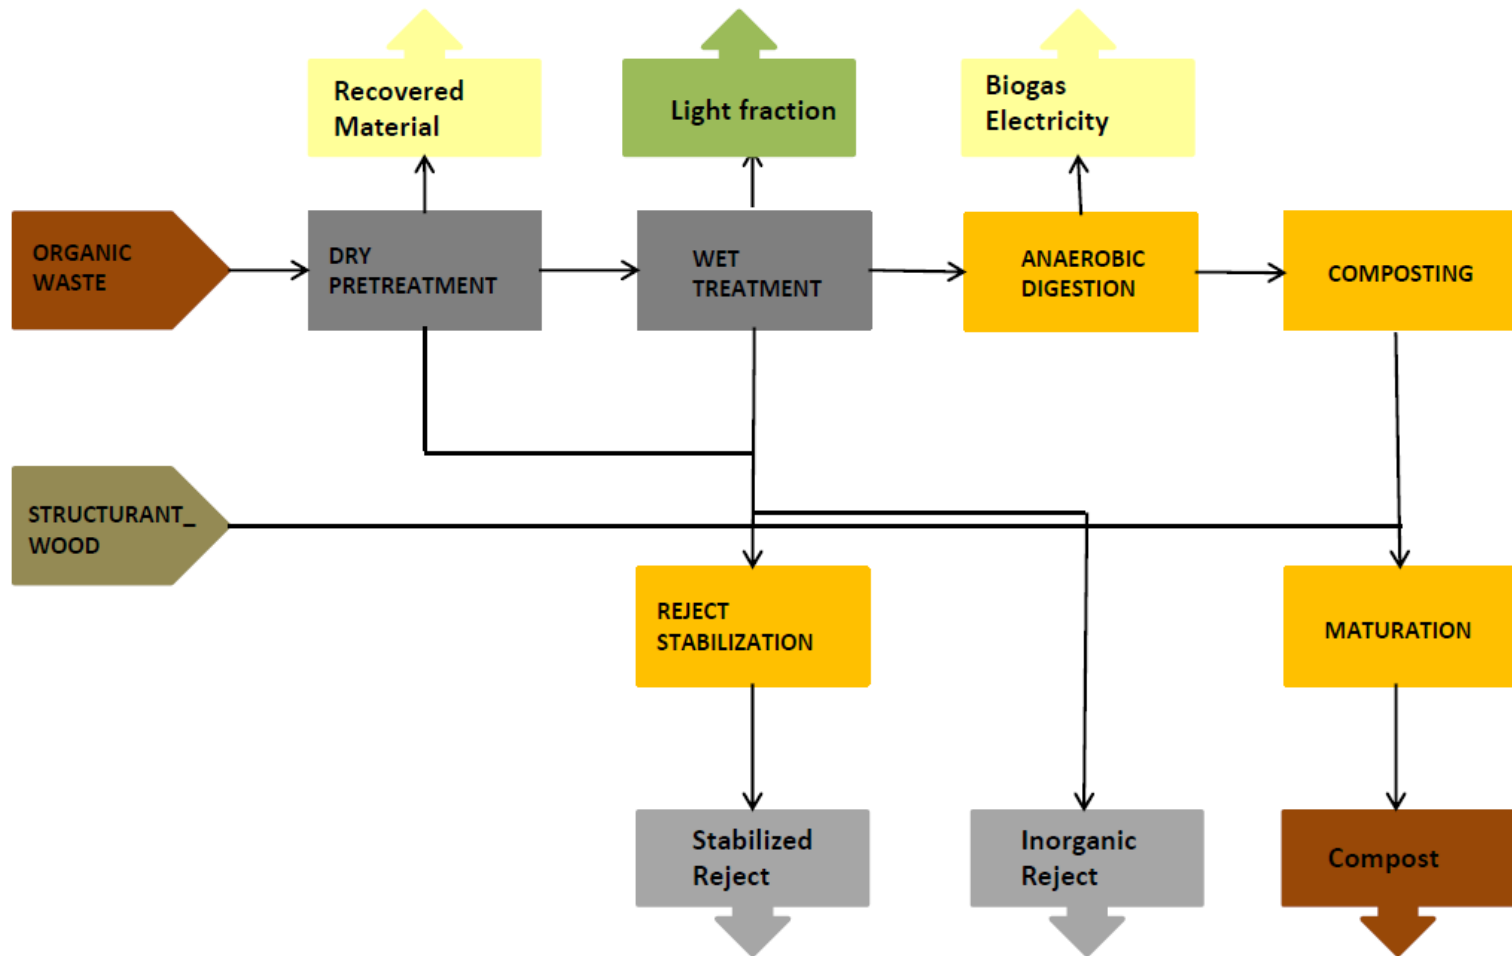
Recovered Material

Light fraction

Biogas Electricity

ORGANIC WASTE

DRY PRETREATMENT

WET TREATMENT

ANAEROBIC DIGESTION

COMPOSTING

STRUCTURANT_ WOOD

REJECT STABILIZATION

MATURATION

Stabilized Reject

Inorganic Reject

Compost